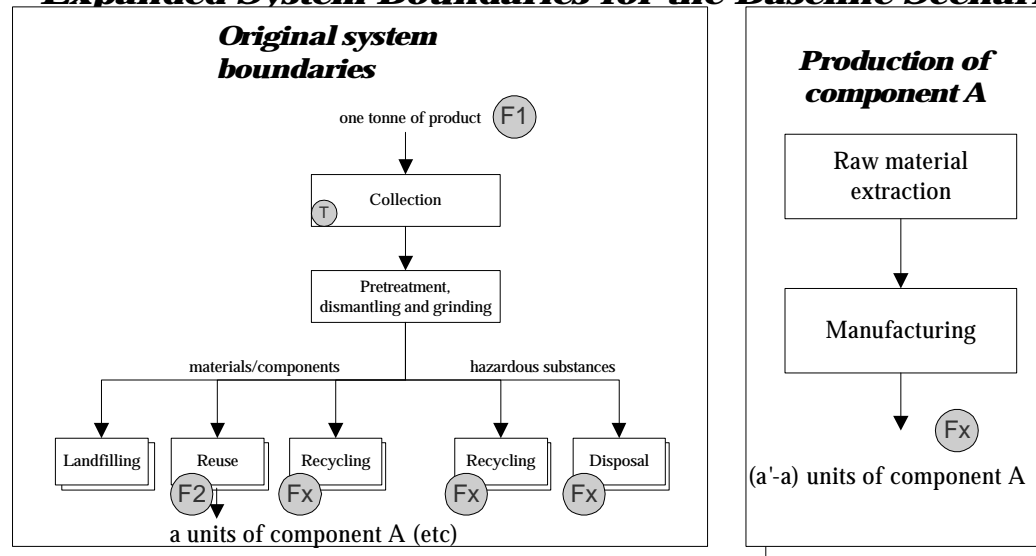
Expanded System Boundaries for the Baseline Scenari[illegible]

Original system boundaries

one tonne of product F1

Collection
T

Pretreatment, dismantling and grinding

materials/components

hazardous substances

Landfilling

Reuse
F2

Recycling
Fx

Recycling
Fx

Disposal
Fx

a units of component A (etc)

Production of component A

Raw material extraction

Manufacturing

Fx

(a'-a) units of component A